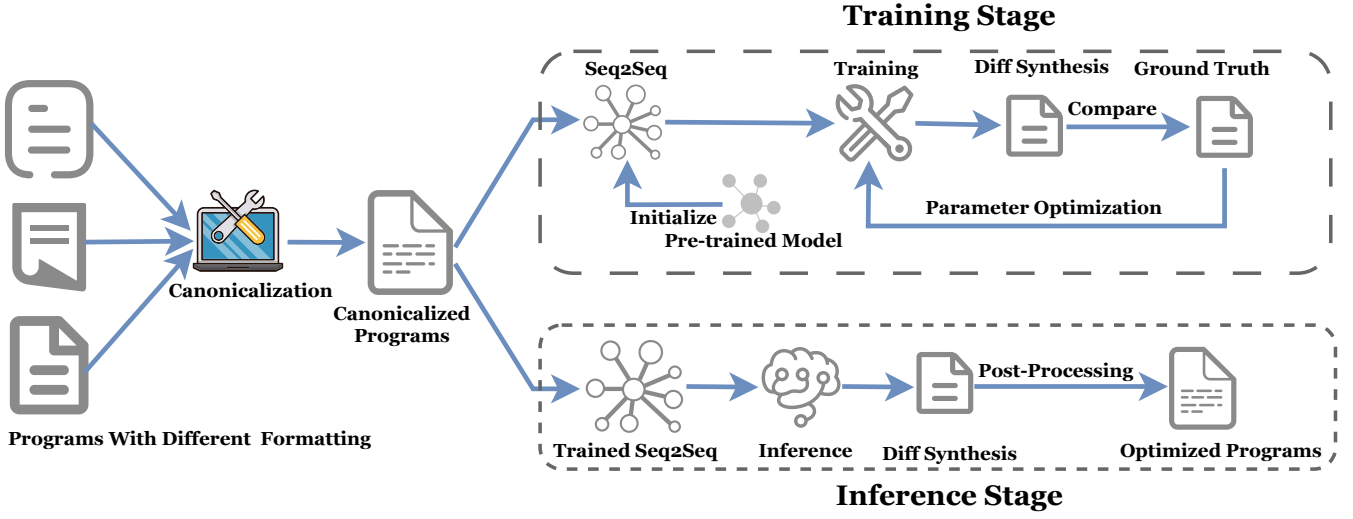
Training Stage

Seq2Seq

Training

Diff Synthesis

Ground Truth

Compare

Initialize

Pre-trained Model

Parameter Optimization

Canonicalization

Canonicalized Programs

Programs With Different Formatting

Post-Processing

Trained Seq2Seq

Inference

Diff Synthesis

Optimized Programs

Inference Stage